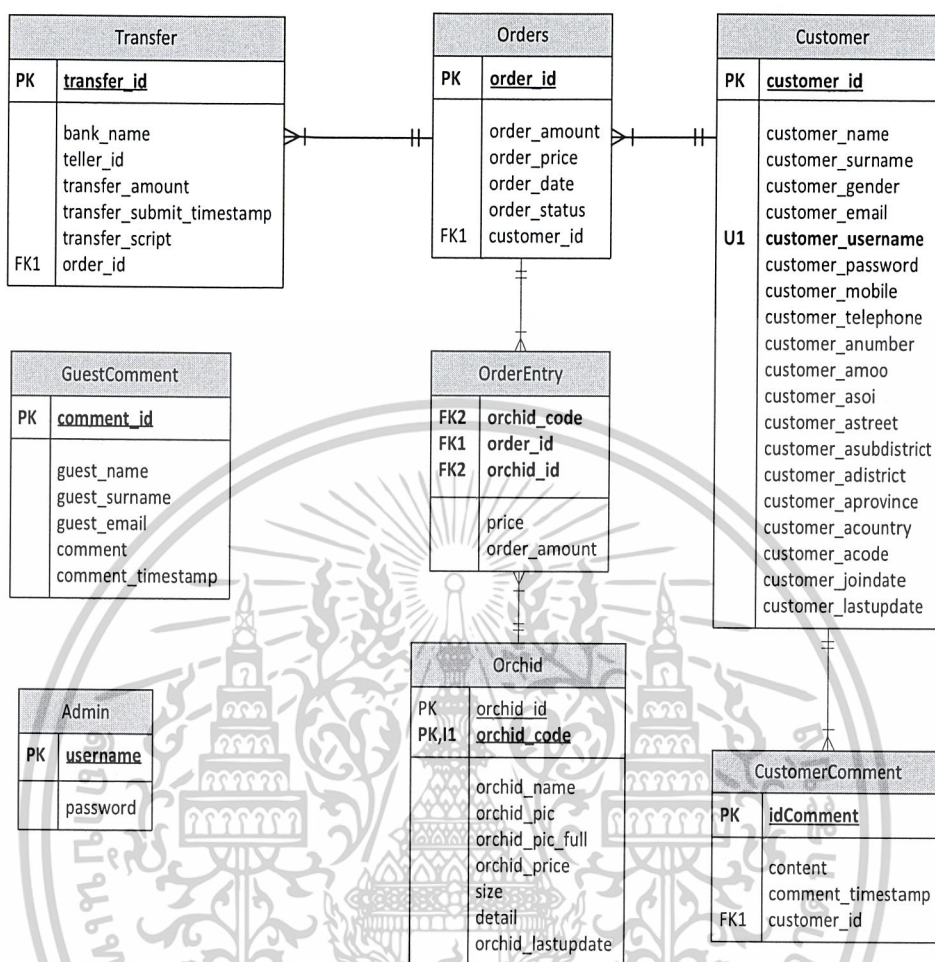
Transfer

| PK | transfer_id |
|---|---|
| | bank_name<br>teller_id<br>transfer_amount<br>transfer_submit_timestamp<br>transfer_script |
| FK1 | order_id |

Orders

| PK | order_id |
|---|---|
| | order_amount<br>order_price<br>order_date<br>order_status |
| FK1 | customer_id |

Customer

| PK | customer_id |
|---|---|
| | customer_name<br>customer_surname<br>customer_gender<br>customer_email |
| U1 | customer_username<br>customer_password<br>customer_mobile<br>customer_telephone<br>customer_anumber<br>customer_amoo<br>customer_asoi<br>customer_astreet<br>customer_asubdistrict<br>customer_adistrict<br>customer_aprovince<br>customer_acountry<br>customer_acode<br>customer_joindate<br>customer_lastupdate |

GuestComment

| PK | comment_id |
|---|---|
| | guest_name<br>guest_surname<br>guest_email<br>comment<br>comment_timestamp |

OrderEntry

| FK2 | orchid_code |
|---|---|
| FK1 | order_id |
| FK2 | orchid_id |
| | price<br>order_amount |

Admin

| PK | username |
|---|---|
| | password |

Orchid

| PK | orchid_id |
|---|---|
| PK,I1 | orchid_code |
| | orchid_name<br>orchid_pic<br>orchid_pic_full<br>orchid_price<br>size<br>detail<br>orchid_lastupdate |

CustomerComment

| PK | idComment |
|---|---|
| | content<br>comment_timestamp |
| FK1 | customer_id |